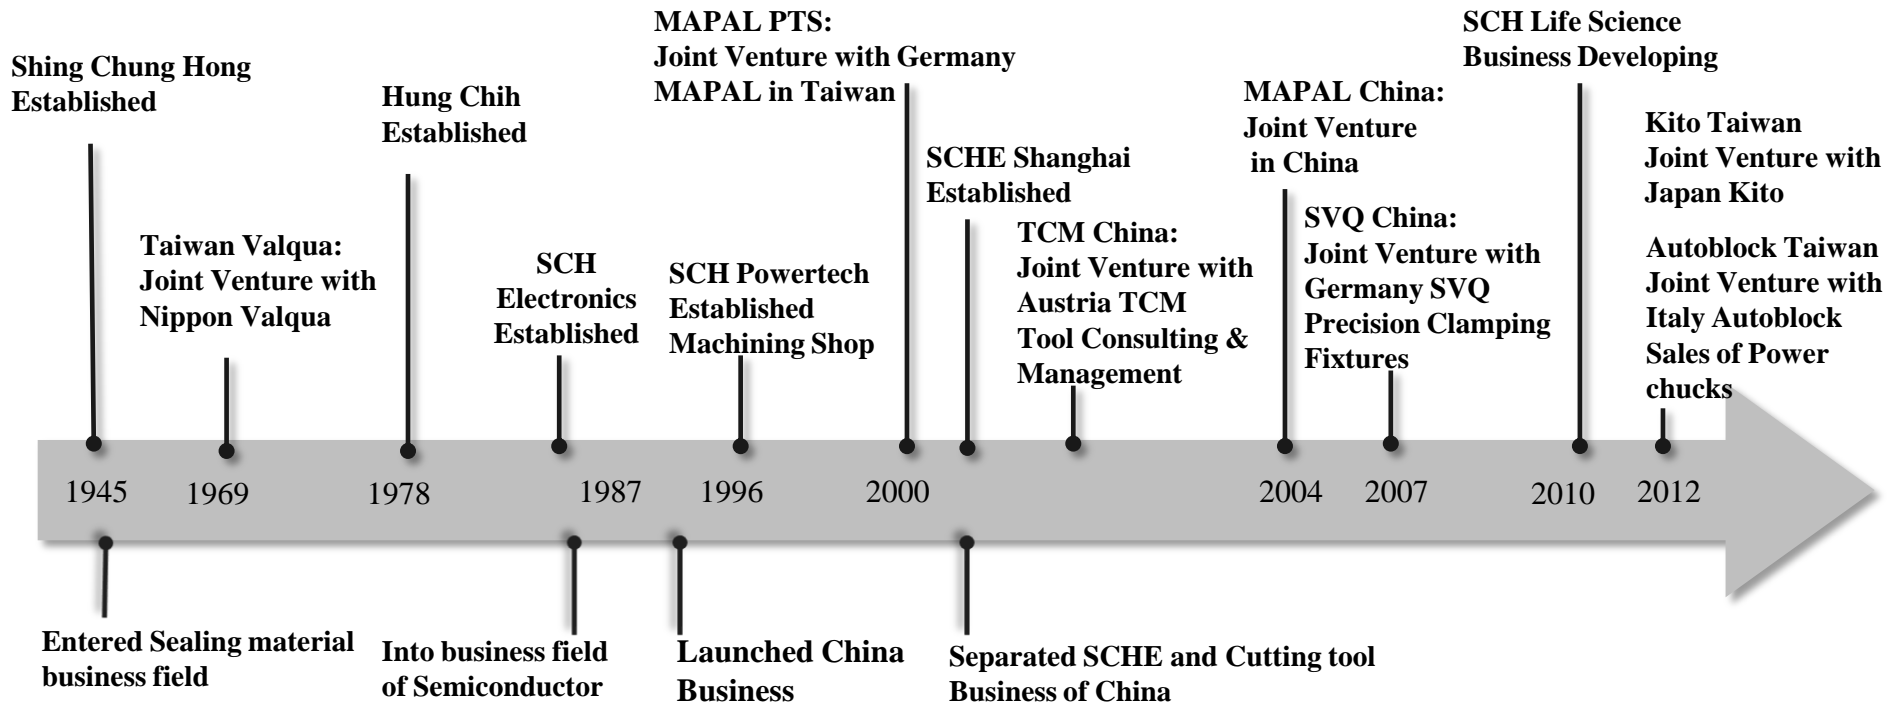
Shing Chung Hong Established

Taiwan Valqua: Joint Venture with Nippon Valqua

Hung Chih Established

SCH Electronics Established

SCH Powertech Established Machining Shop

MAPAL PTS: Joint Venture with Germany MAPAL in Taiwan

SCHE Shanghai Established

TCM China: Joint Venture with Austria TCM Tool Consulting & Management

MAPAL China: Joint Venture in China

SVQ China: Joint Venture with Germany SVQ Precision Clamping Fixtures

SCH Life Science Business Developing

Kito Taiwan Joint Venture with Japan Kito

Autoblock Taiwan Joint Venture with Italy Autoblock Sales of Power chucks

1945 1969 1978 1987 1996 2000 2004 2007 2010 2012

Entered Sealing material business field

Into business field of Semiconductor

Launched China Business

Separated SCHE and Cutting tool Business of China